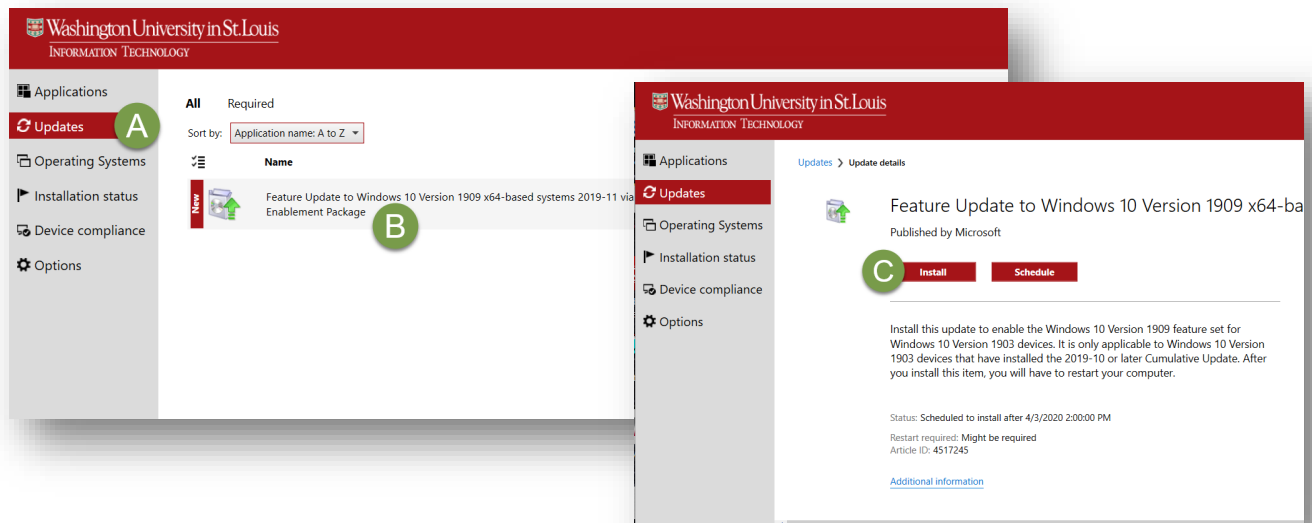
Washington University in St. Louis
INFORMATION TECHNOLOGY

Applications
Updates
A
Operating Systems
Installation status
Device compliance
Options

All Required

Sort by: Application name: A to Z

Name

New
Feature Update to Windows 10 Version 1909 x64-based systems 2019-11 via Enablement Package
B

Washington University in St. Louis
INFORMATION TECHNOLOGY

Applications
Updates
Operating Systems
Installation status
Device compliance
Options

Updates > Update details

Feature Update to Windows 10 Version 1909 x64-ba
Published by Microsoft

C
Install
Schedule

Install this update to enable the Windows 10 Version 1909 feature set for Windows 10 Version 1903 devices. It is only applicable to Windows 10 Version 1903 devices that have installed the 2019-10 or later Cumulative Update. After you install this item, you will have to restart your computer.

Status: Scheduled to install after 4/3/2020 2:00:00 PM

Restart required: Might be required
Article ID: 4517245

Additional information